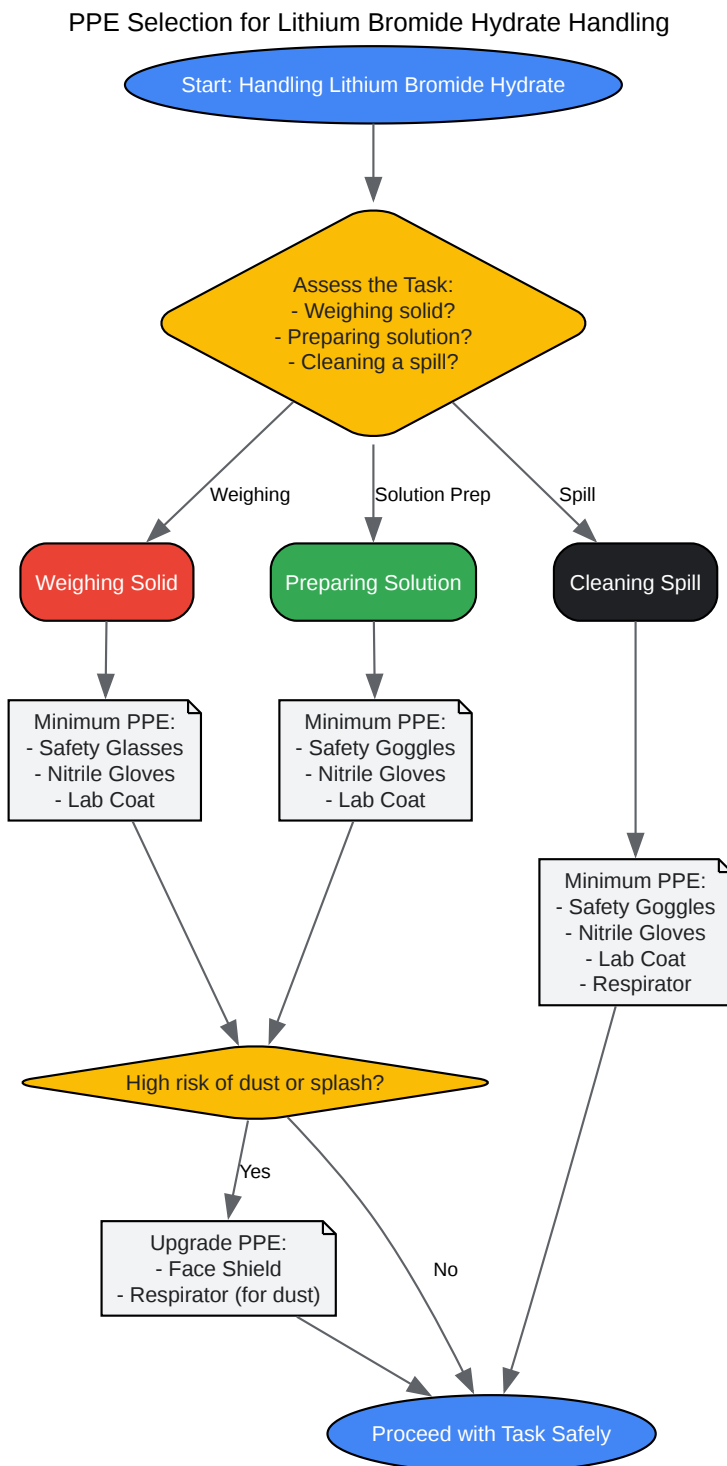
PPE Selection for Lithium Bromide Hydrate Handling

Start: Handling Lithium Bromide Hydrate

Assess the Task:
- Weighing solid?
- Preparing solution?
- Cleaning a spill?

Weighing

Solution Prep

Spill

Weighing Solid

Preparing Solution

Cleaning Spill

Minimum PPE:
- Safety Glasses
- Nitrile Gloves
- Lab Coat

Minimum PPE:
- Safety Goggles
- Nitrile Gloves
- Lab Coat

Minimum PPE:
- Safety Goggles
- Nitrile Gloves
- Lab Coat
- Respirator

High risk of dust or splash?

Yes

No

Upgrade PPE:
- Face Shield
- Respirator (for dust)

Proceed with Task Safely